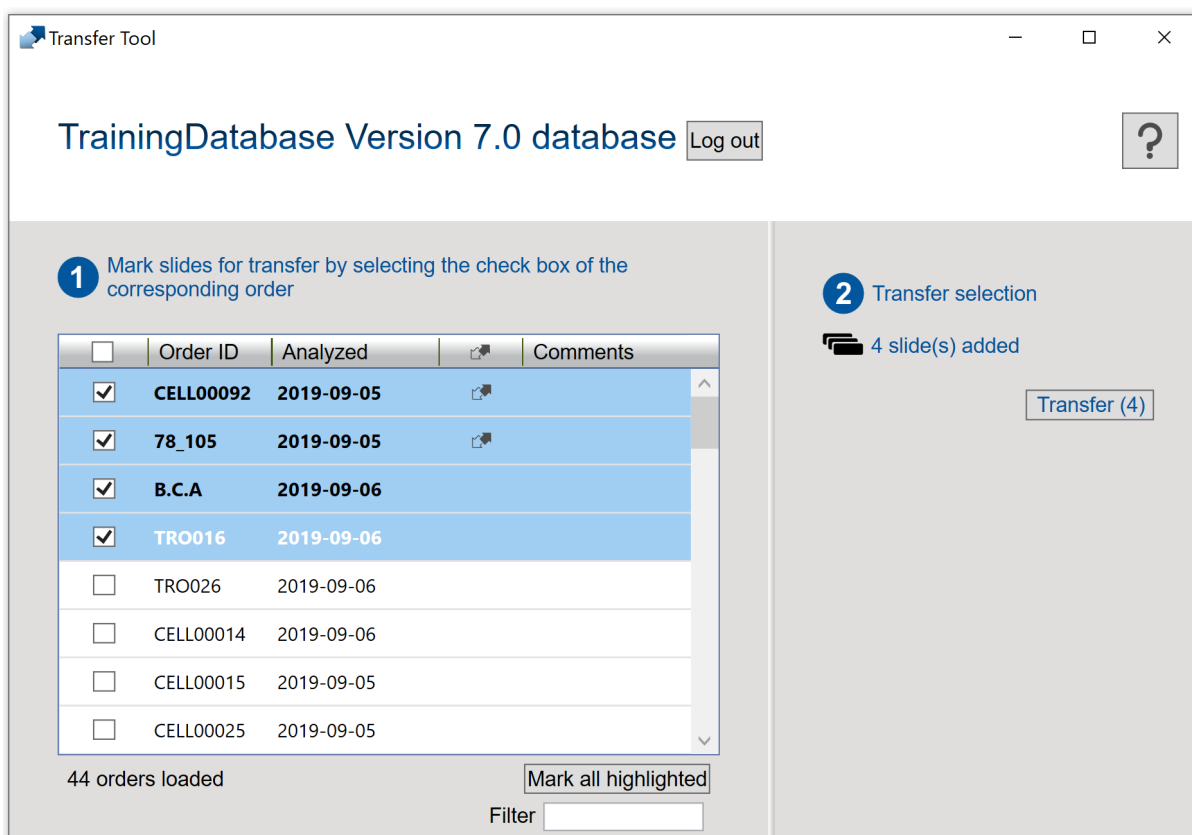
Transfer Tool

TrainingDatabase Version 7.0 database Log out

?

1 Mark slides for transfer by selecting the check box of the corresponding order

| | Order ID | Analyzed | | Comments |
|---|---|---|---|---|
| ☑ | CELL00092 | 2019-09-05 | | |
| ☑ | 78_105 | 2019-09-05 | | |
| ☑ | B.C.A | 2019-09-06 | | |
| ☑ | TRO016 | 2019-09-06 | | |
| ☐ | TRO026 | 2019-09-06 | | |
| ☐ | CELL00014 | 2019-09-06 | | |
| ☐ | CELL00015 | 2019-09-05 | | |
| ☐ | CELL00025 | 2019-09-05 | | |

44 orders loaded

Mark all highlighted

Filter

2 Transfer selection

4 slide(s) added

Transfer (4)